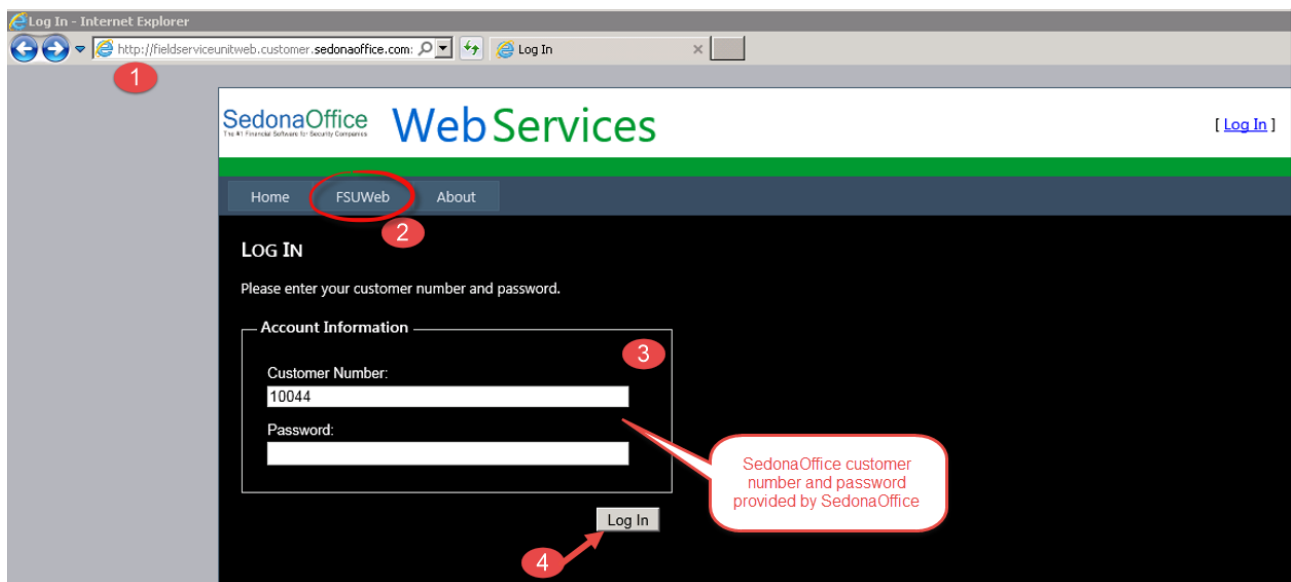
Log In - Internet Explorer
http://fieldserviceunitweb.customer.sedonaoffice.com:
Log In
1
SedonaOffice
The #1 Financial Software for Security Companies
Web Services
[ Log In ]
Home
FSUWeb
About
2
LOG IN
Please enter your customer number and password.
Account Information
3
Customer Number:
10044
Password:
SedonaOffice customer number and password provided by SedonaOffice
Log In
4